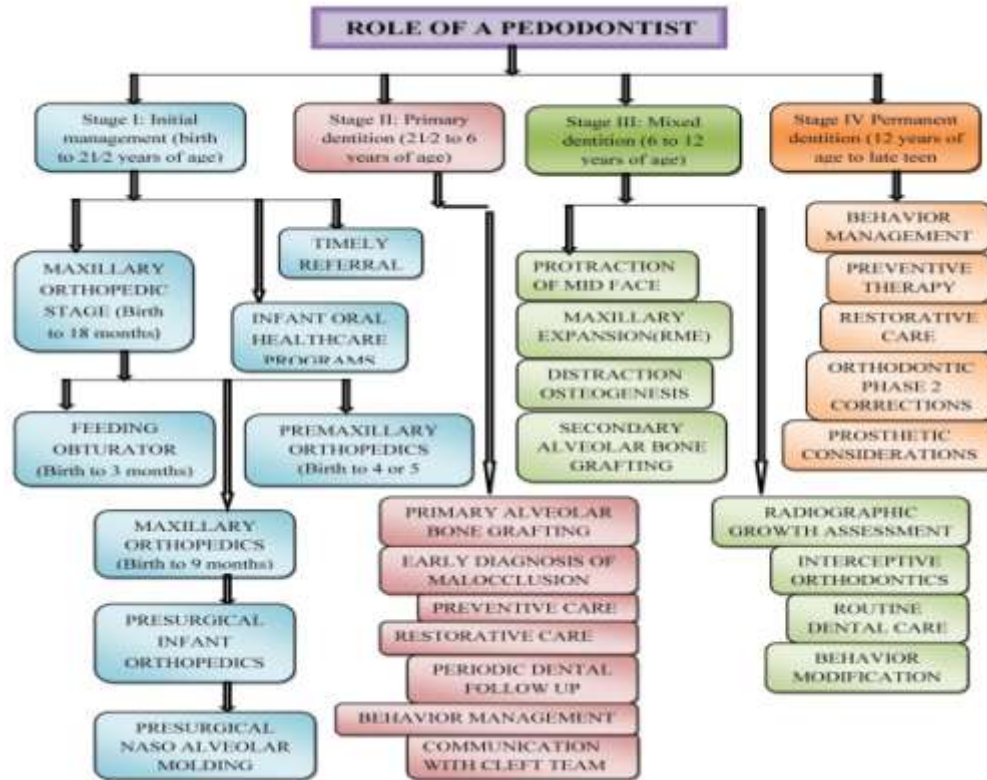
ROLE OF A PEDODONTIST

Stage I: Initial management (birth to 21/2 years of age)

Stage II: Primary dentition (21/2 to 6 years of age)

Stage III: Mixed dentition (6 to 12 years of age)

Stage IV Permanent dentition (12 years of age to late teen

MAXILLARY ORTHOPEDIC STAGE (Birth to 18 months)

INFANT ORAL HEALTHCARE PROGRAMS

TIMELY REFERRAL

FEEDING OBTURATOR (Birth to 3 months)

PREMAXILLARY ORTHOPEDICS (Birth to 4 or 5

MAXILLARY ORTHOPEDICS (Birth to 9 months)

PRESURGICAL INFANT ORTHOPEDICS

PRESURGICAL NASO ALVEOLAR MOLDING

PRIMARY ALVEOLAR BONE GRAFTING

EARLY DIAGNOSIS OF MALOCCLUSION

PREVENTIVE CARE

RESTORATIVE CARE

PERIODIC DENTAL FOLLOW UP

BEHAVIOR MANAGEMENT

COMMUNICATION WITH CLEFT TEAM

PROTRACTION OF MID FACE

MAXILLARY EXPANSION(RME)

DISTRACTION OSTEOGENESIS

SECONDARY ALVEOLAR BONE GRAFTING

RADIOGRAPHIC GROWTH ASSESSMENT

INTERCEPTIVE ORTHODONTICS

ROUTINE DENTAL CARE

BEHAVIOR MODIFICATION

BEHAVIOR MANAGEMENT

PREVENTIVE THERAPY

RESTORATIVE CARE

ORTHODONTIC PHASE 2 CORRECTIONS

PROSTHETIC CONSIDERATIONS